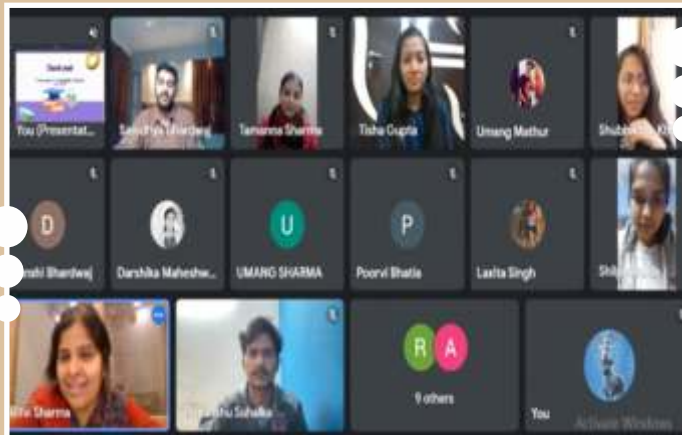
You (Presentat...

Sandhya Bhardwaj

Tamanna Sharma

Tisha Gupta

Umang Mathur

Shubh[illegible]

D

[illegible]nshi Bhardwaj

Darshika Maheshw...

U

UMANG SHARMA

P

Poorvi Bhatia

Laxita Singh

Shi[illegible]

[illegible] Sharma

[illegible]shu Sohalia

R A

9 others

You

Activate Windows